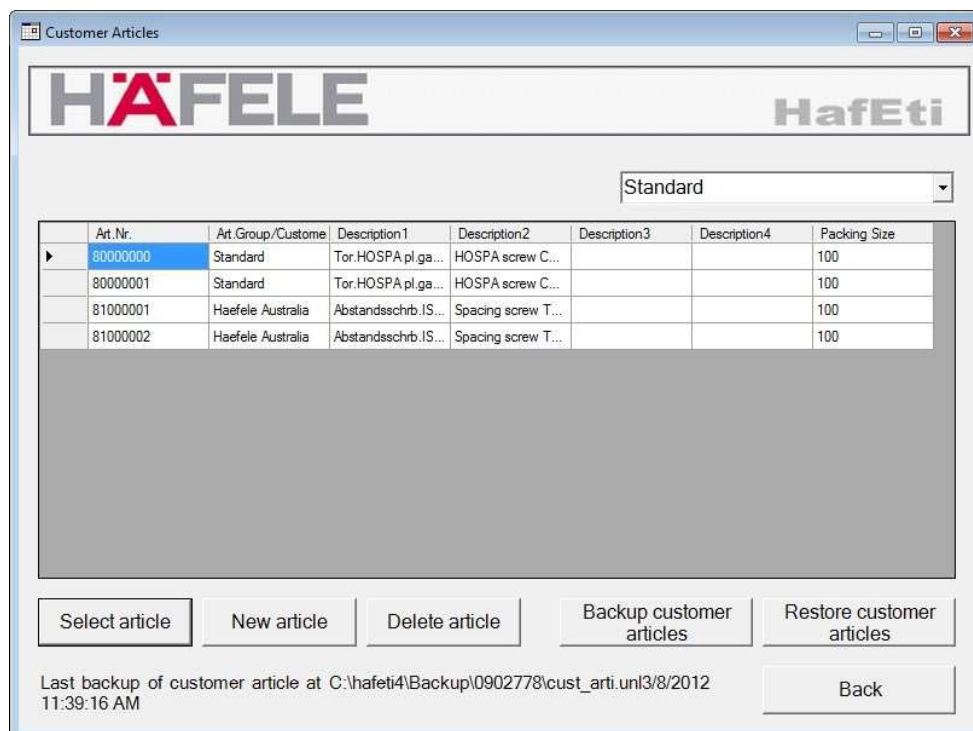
Customer Articles

HÄFELE

HafEti

Standard

| | Art.Nr. | Art.Group/Custome | Description1 | Description2 | Description3 | Description4 | Packing Size |
|---|---|---|---|---|---|---|---|
| ▸ | 80000000 | Standard | Tor.HOSPA pl.ga... | HOSPA screw C... | | | 100 |
| | 80000001 | Standard | Tor.HOSPA pl.ga... | HOSPA screw C... | | | 100 |
| | 81000001 | Haefele Australia | Abstandsschrb.IS... | Spacing screw T... | | | 100 |
| | 81000002 | Haefele Australia | Abstandsschrb.IS... | Spacing screw T... | | | 100 |

Select article

New article

Delete article

Backup customer articles

Restore customer articles

Last backup of customer article at C:\hafeti4\Backup\0902778\cust_arti.unl3/8/2012 11:39:16 AM

Back